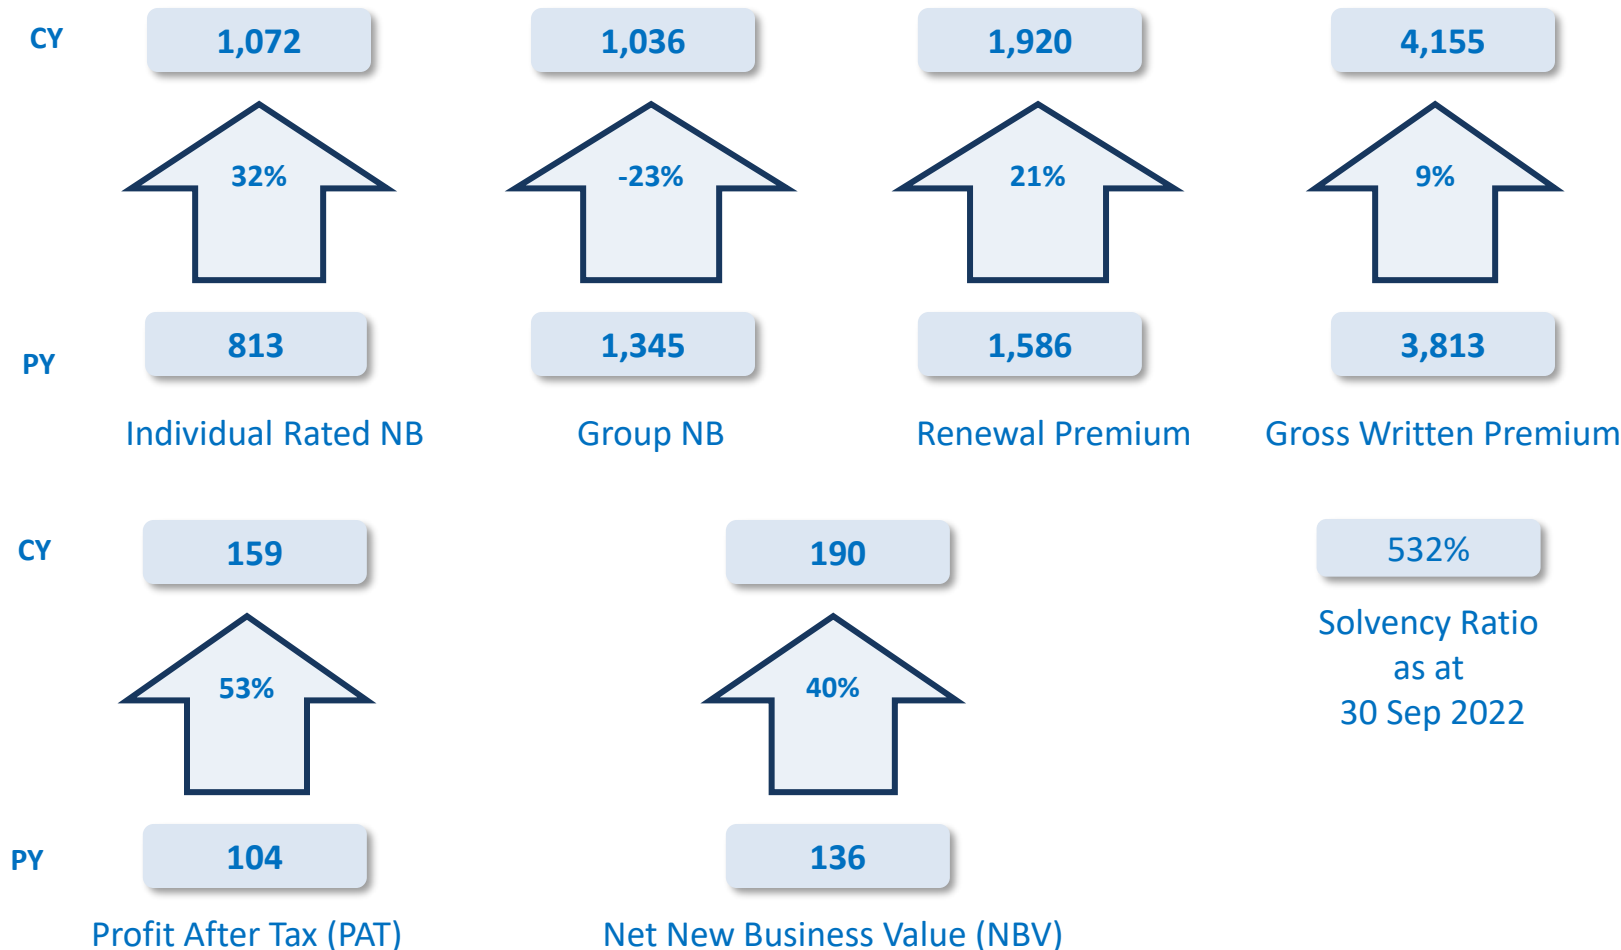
CY

1,072

32%

813

Individual Rated NB

1,036

-23%

1,345

Group NB

1,920

21%

1,586

Renewal Premium

4,155

9%

3,813

Gross Written Premium

PY

CY

159

53%

104

Profit After Tax (PAT)

190

40%

136

Net New Business Value (NBV)

532%

Solvency Ratio as at 30 Sep 2022

PY